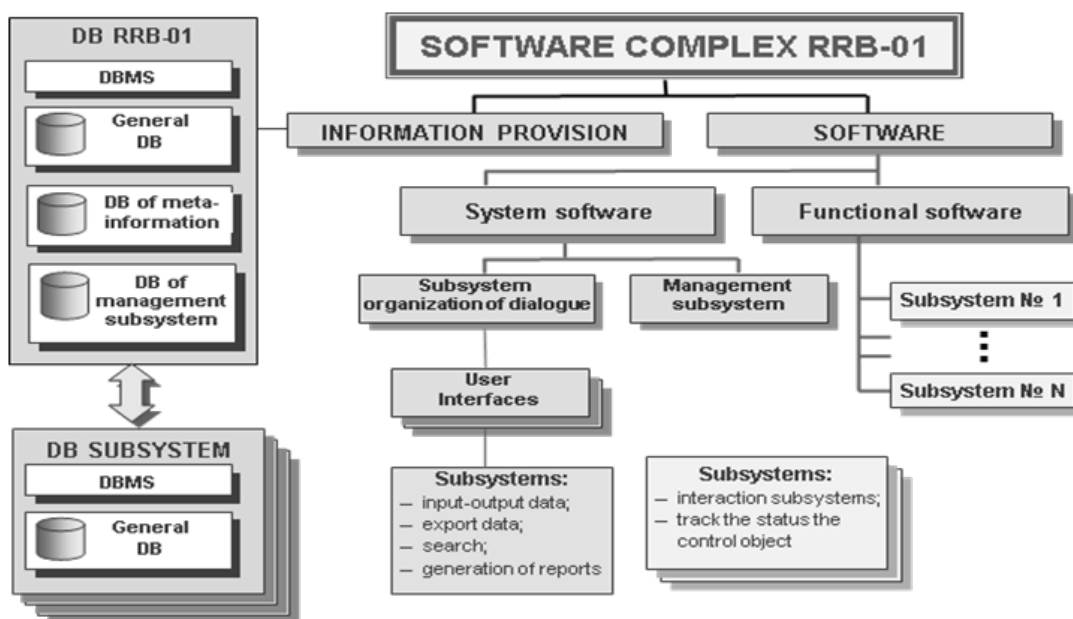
DB RRB-01

DBMS

General DB

DB of meta-information

DB of management subsystem

DB SUBSYSTEM

DBMS

General DB

SOFTWARE COMPLEX RRB-01

INFORMATION PROVISION

SOFTWARE

System software

Functional software

Subsystem organization of dialogue

Management subsystem

Subsystem № 1

⋮

Subsystem № N

User Interfaces

Subsystems:
– input-output data;
– export data;
– search;
– generation of reports

Subsystems:
– interaction subsystems;
– track the status the control object